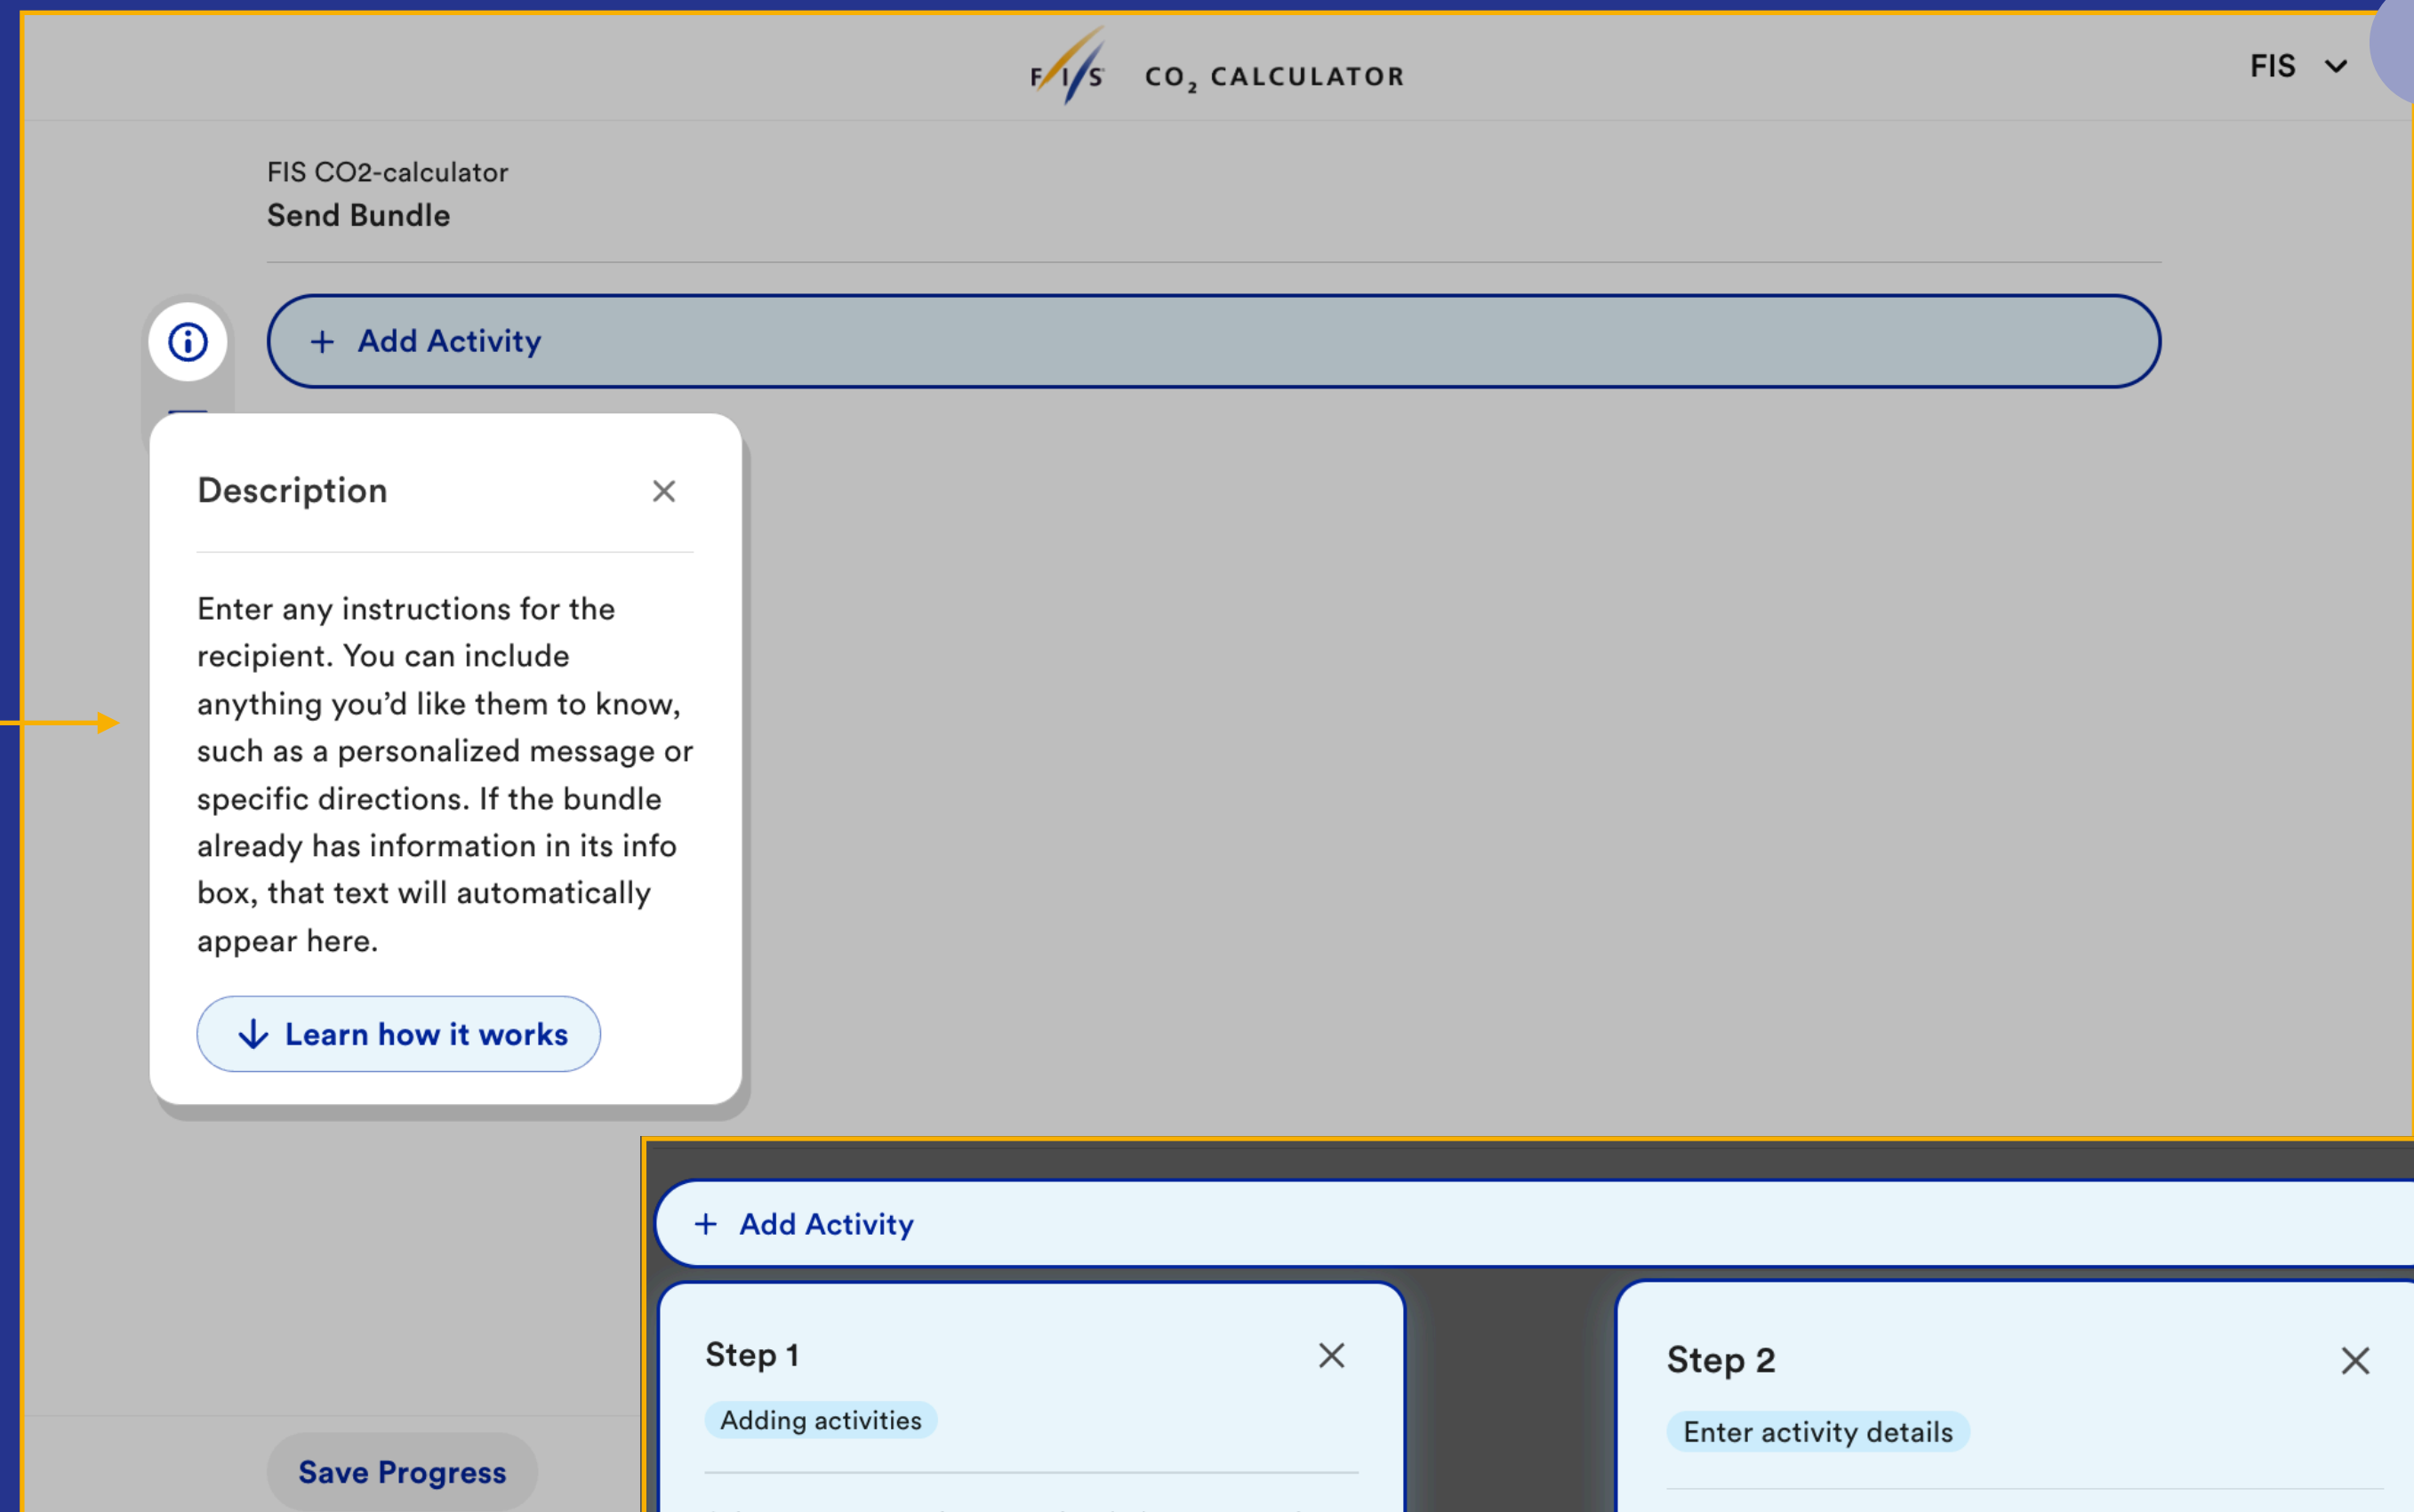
FIS $CO_2$ CALCULATOR

FIS

FIS CO2-calculator
Send Bundle

+ Add Activity

Description

Enter any instructions for the recipient. You can include anything you'd like them to know, such as a personalized message or specific directions. If the bundle already has information in its info box, that text will automatically appear here.

Learn how it works

Save Progress

+ Add Activity

Step 1

Adding activities

Step 2

Enter activity details